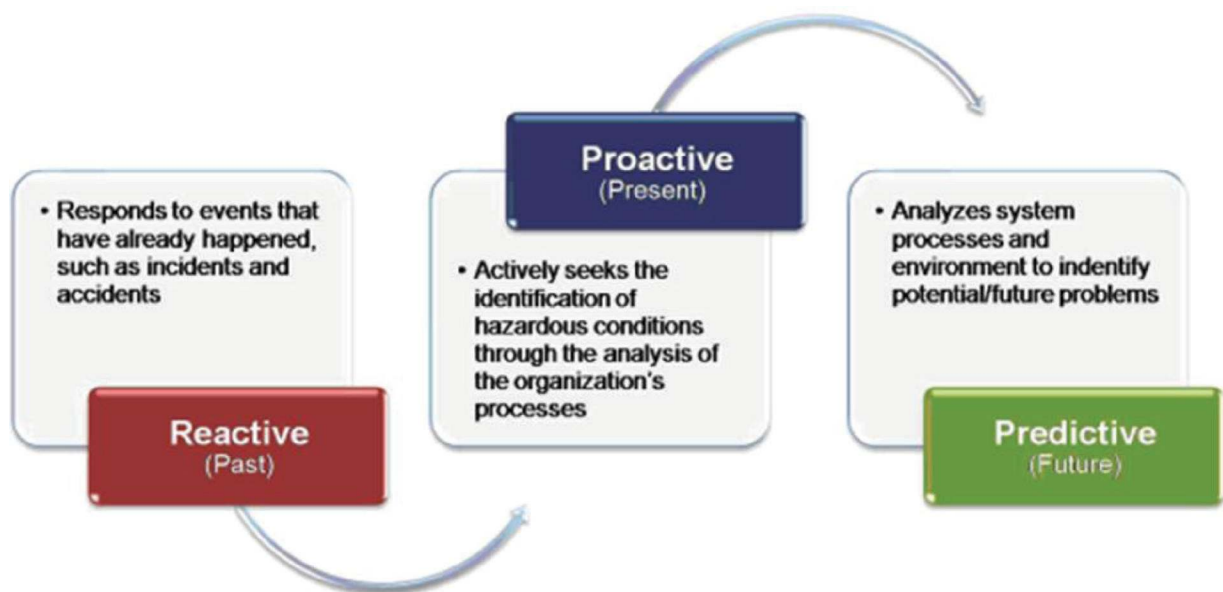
• Responds to events that have already happened, such as incidents and accidents

Reactive
(Past)

Proactive
(Present)

• Actively seeks the identification of hazardous conditions through the analysis of the organization's processes

• Analyzes system processes and environment to indentify potential/future problems

Predictive
(Future)